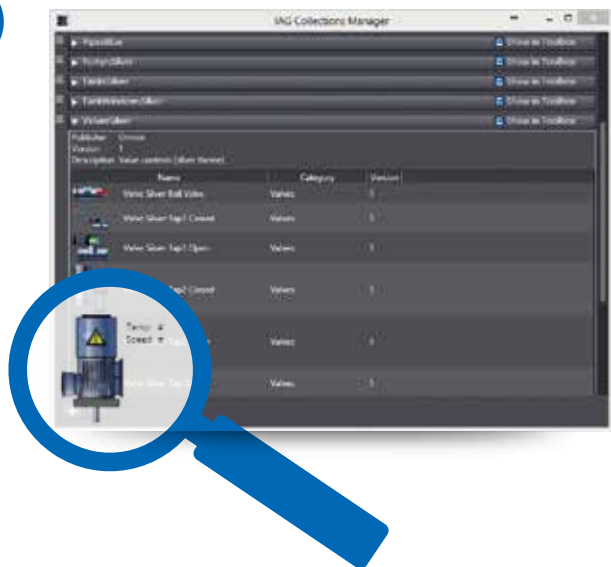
IAG Collections Manager

▶ PipesBlue
Show in Toolbox
▶ PumpsSilver
Show in Toolbox
▶ TanksSilver
Show in Toolbox
▶ TankWindowsSilver
Show in Toolbox
▼ ValvesSilver
Show in Toolbox

Publisher: Unicon
Version: 1
Description: Value controls (silver theme)

| Name | Category | Version |
|---|---|---|
| Valve Silver Ball Valve | Valves | 1 |
| Valve Silver Tap1 Closed | Valves | 1 |
| Valve Silver Tap1 Open | Valves | 1 |
| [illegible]ap2 Closed | Valves | 1 |
| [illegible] | Valves | 1 |
| Valve Silver Tap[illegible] | Valves | 1 |

Temp: #
Speed: #